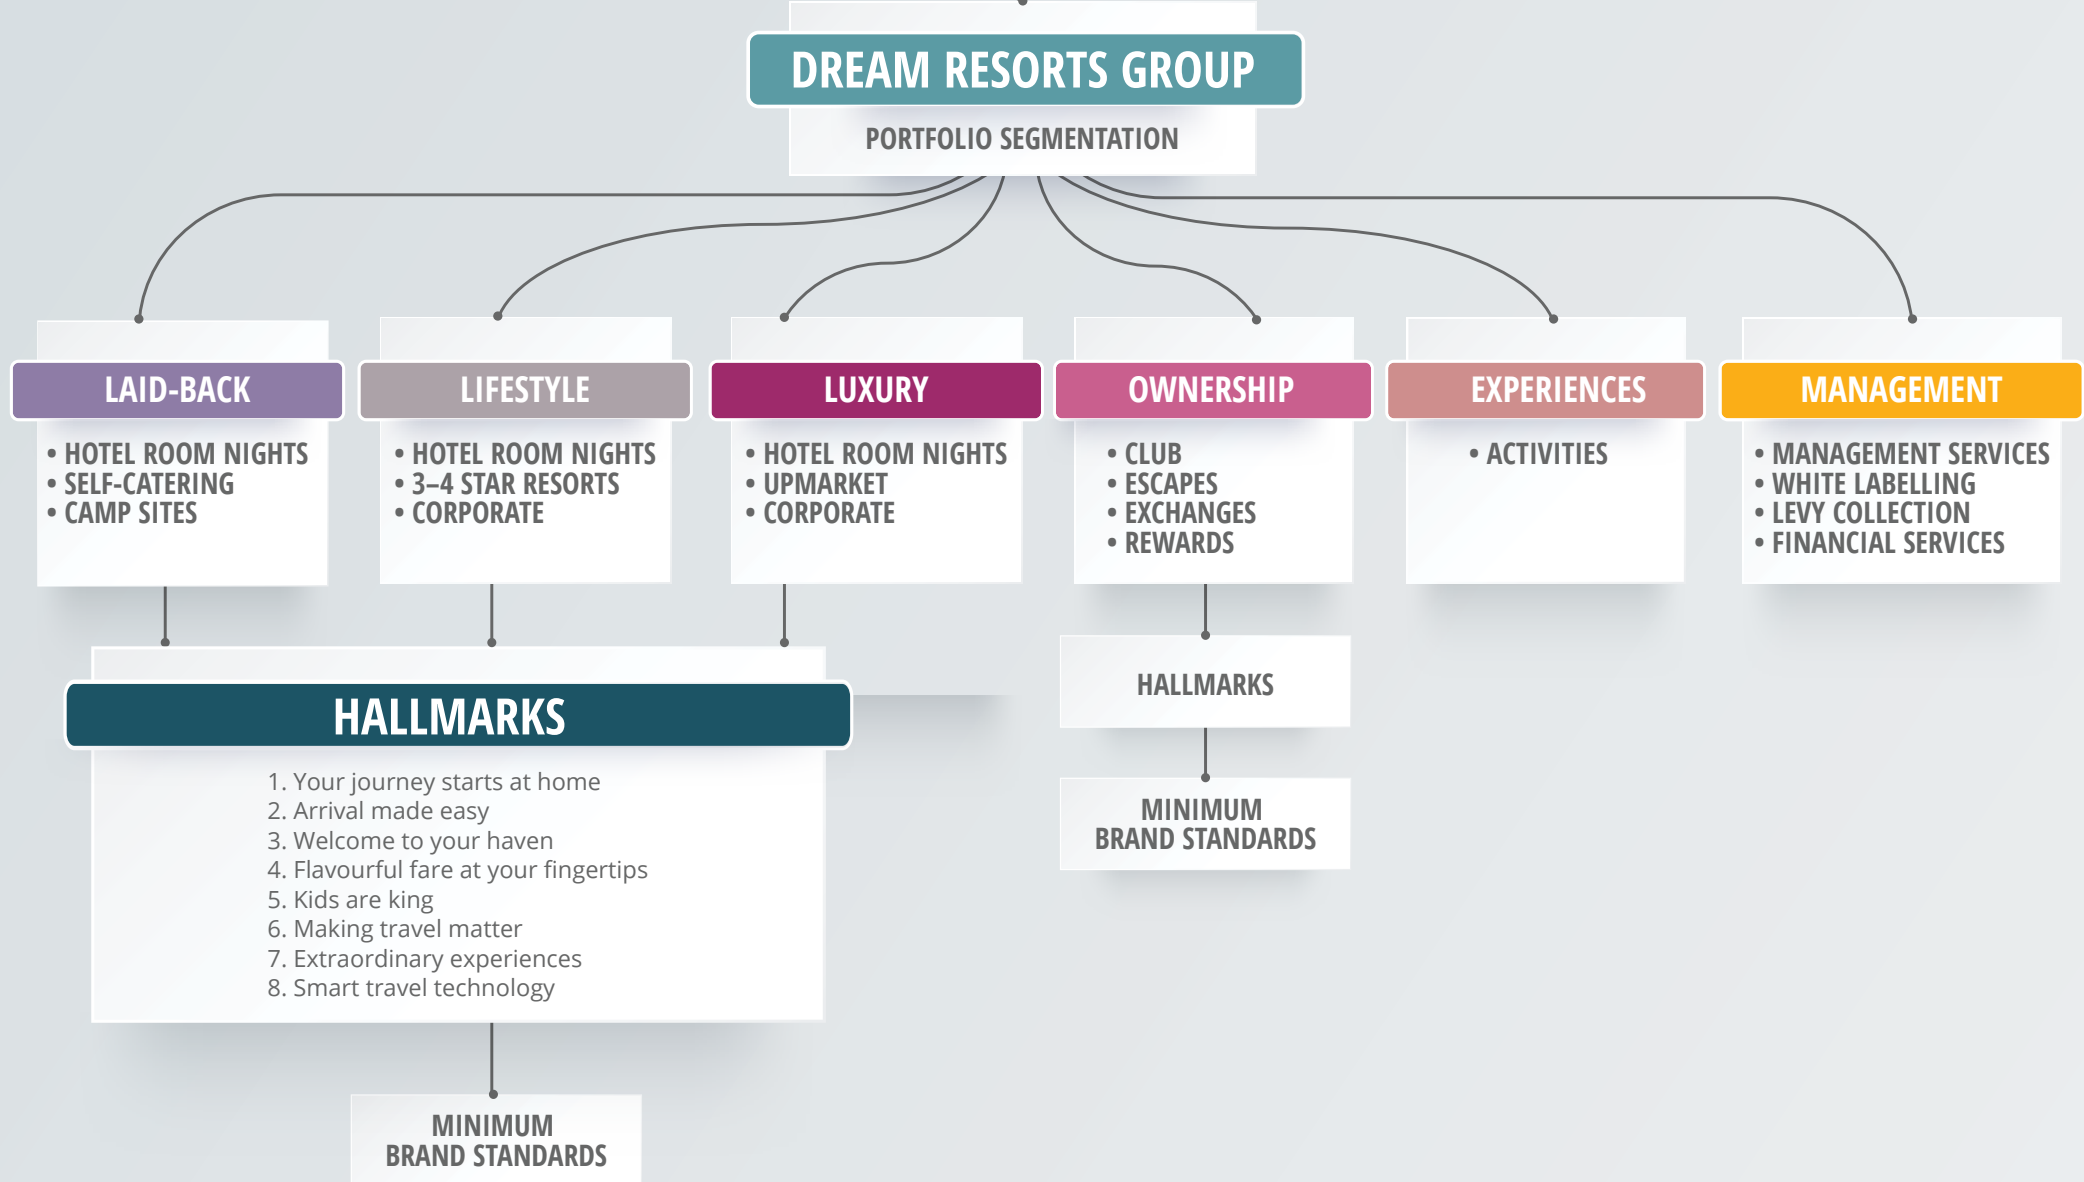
DREAM RESORTS GROUP
PORTFOLIO SEGMENTATION

LAID-BACK
• HOTEL ROOM NIGHTS
• SELF-CATERING
• CAMP SITES

LIFESTYLE
• HOTEL ROOM NIGHTS
• 3–4 STAR RESORTS
• CORPORATE

LUXURY
• HOTEL ROOM NIGHTS
• UPMARKET
• CORPORATE

OWNERSHIP
• CLUB
• ESCAPES
• EXCHANGES
• REWARDS

EXPERIENCES
• ACTIVITIES

MANAGEMENT
• MANAGEMENT SERVICES
• WHITE LABELLING
• LEVY COLLECTION
• FINANCIAL SERVICES

HALLMARKS
1. Your journey starts at home
2. Arrival made easy
3. Welcome to your haven
4. Flavourful fare at your fingertips
5. Kids are king
6. Making travel matter
7. Extraordinary experiences
8. Smart travel technology

MINIMUM BRAND STANDARDS

HALLMARKS

MINIMUM BRAND STANDARDS